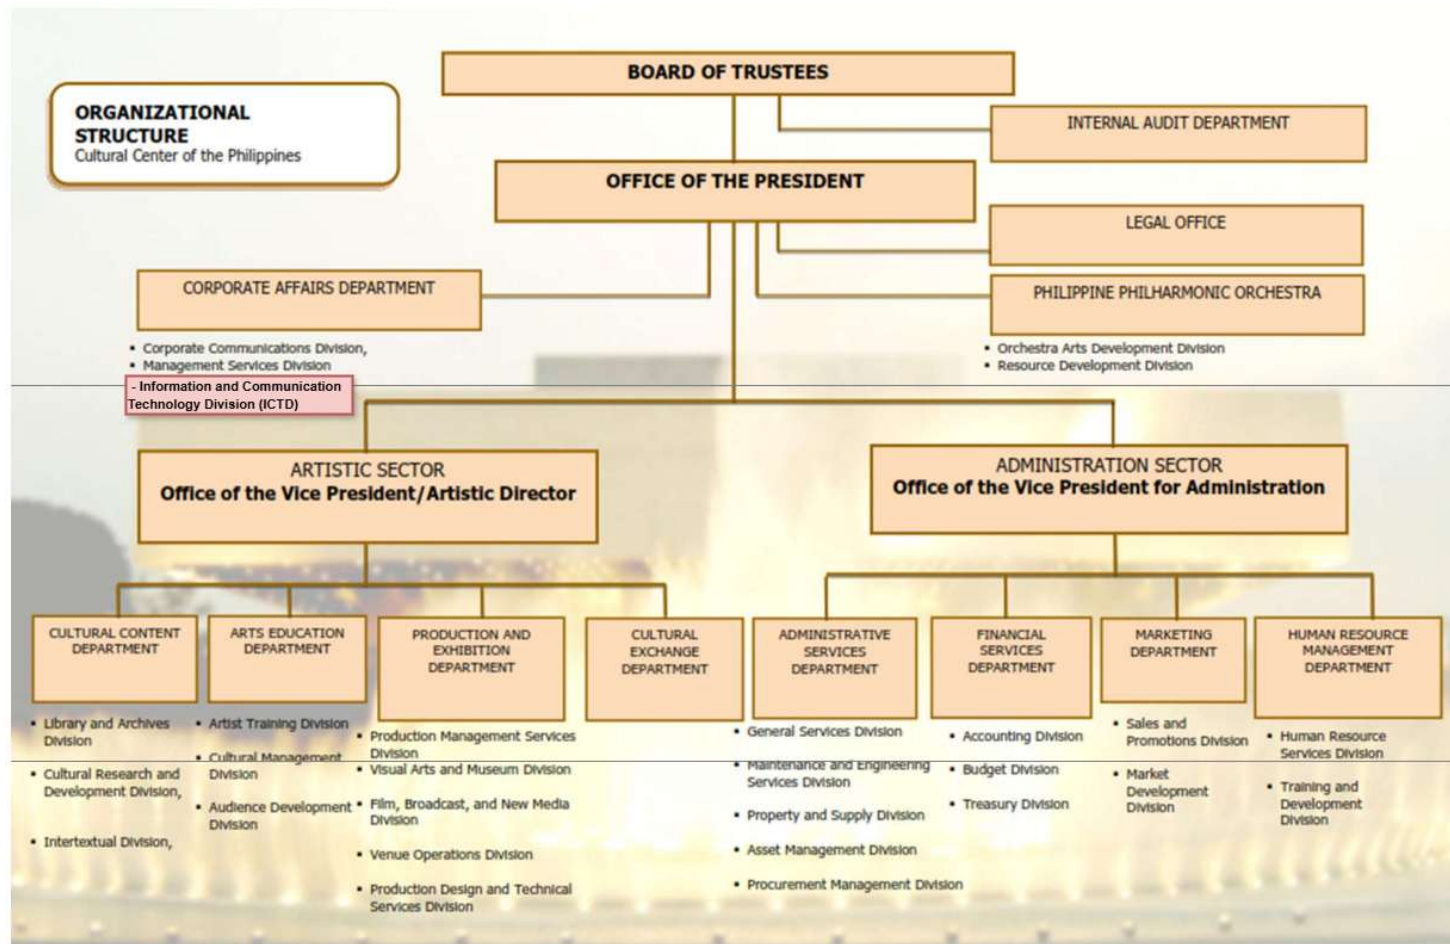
ORGANIZATIONAL STRUCTURE
Cultural Center of the Philippines

BOARD OF TRUSTEES

INTERNAL AUDIT DEPARTMENT

OFFICE OF THE PRESIDENT

LEGAL OFFICE

CORPORATE AFFAIRS DEPARTMENT

• Corporate Communications Division,
• Management Services Division
- Information and Communication Technology Division (ICTD)

PHILIPPINE PHILHARMONIC ORCHESTRA

• Orchestra Arts Development Division
• Resource Development Division

ARTISTIC SECTOR
Office of the Vice President/Artistic Director

ADMINISTRATION SECTOR
Office of the Vice President for Administration

CULTURAL CONTENT DEPARTMENT

• Library and Archives Division
• Cultural Research and Development Division,
• Intertextual Division,

ARTS EDUCATION DEPARTMENT

• Artist Training Division
• Cultural Management Division
• Audience Development Division

PRODUCTION AND EXHIBITION DEPARTMENT

• Production Management Services Division
• Visual Arts and Museum Division
• Film, Broadcast, and New Media Division
• Venue Operations Division
• Production Design and Technical Services Division

CULTURAL EXCHANGE DEPARTMENT

ADMINISTRATIVE SERVICES DEPARTMENT

• General Services Division
• Maintenance and Engineering Services Division
• Property and Supply Division
• Asset Management Division
• Procurement Management Division

FINANCIAL SERVICES DEPARTMENT

• Accounting Division
• Budget Division
• Treasury Division

MARKETING DEPARTMENT

• Sales and Promotions Division
• Market Development Division

HUMAN RESOURCE MANAGEMENT DEPARTMENT

• Human Resource Services Division
• Training and Development Division